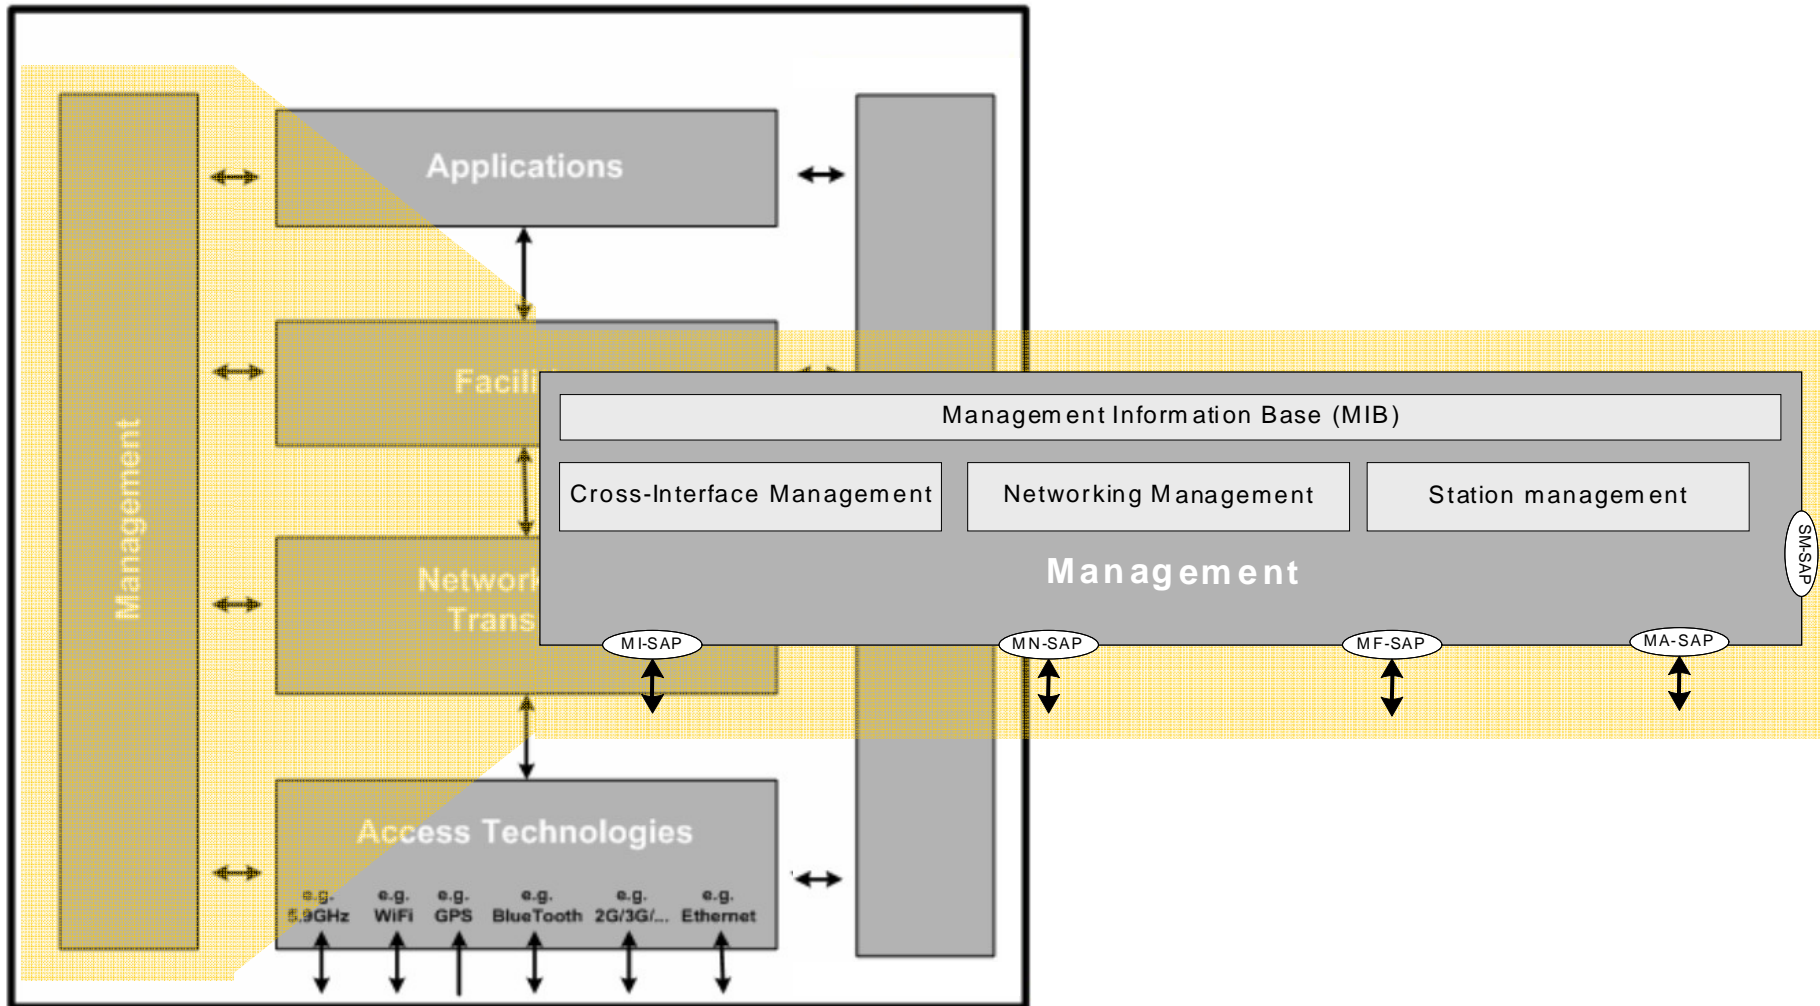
Management

Applications

Facili

Network
Trans

Access Technologies

e.g.
5.9GHz

e.g.
WiFi

e.g.
GPS

e.g.
BlueTooth

e.g.
2G/3G/...

e.g.
Ethernet

Management Information Base (MIB)

Cross-Interface Management

Networking Management

Station management

Management

SM-SAP

MI-SAP

MN-SAP

MF-SAP

MA-SAP